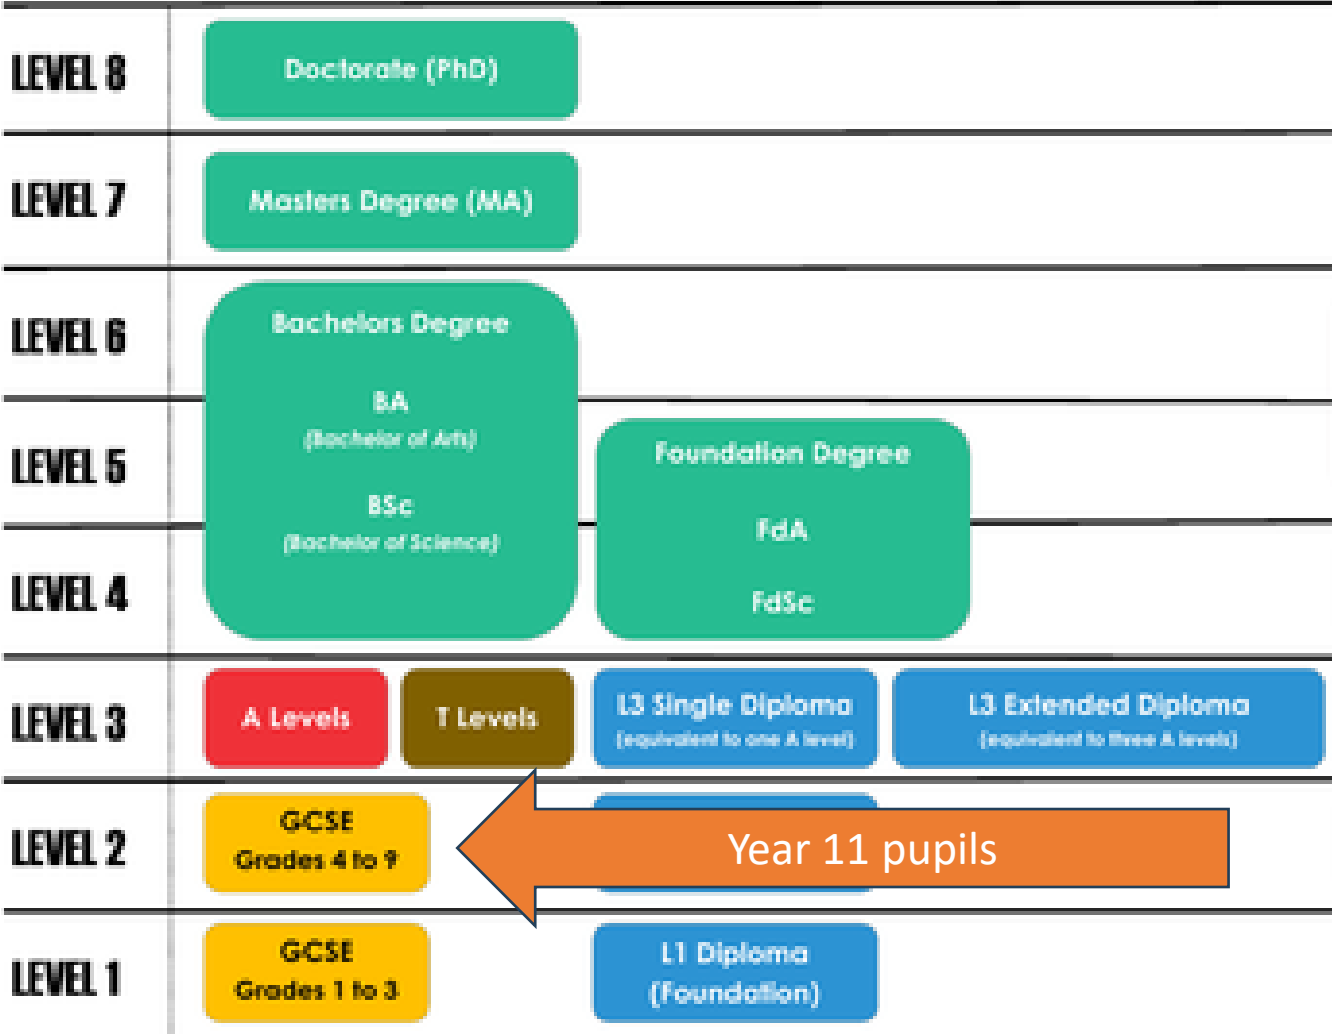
LEVEL 8

Doctorate (PhD)

LEVEL 7

Masters Degree (MA)

LEVEL 6

Bachelors Degree

BA
(Bachelor of Arts)

BSc
(Bachelor of Science)

LEVEL 5

Foundation Degree

FdA

FdSc

LEVEL 4

LEVEL 3

A Levels

T Levels

L3 Single Diploma
(equivalent to one A level)

L3 Extended Diploma
(equivalent to three A levels)

LEVEL 2

GCSE
Grades 4 to 9

Year 11 pupils

LEVEL 1

GCSE
Grades 1 to 3

L1 Diploma
(Foundation)